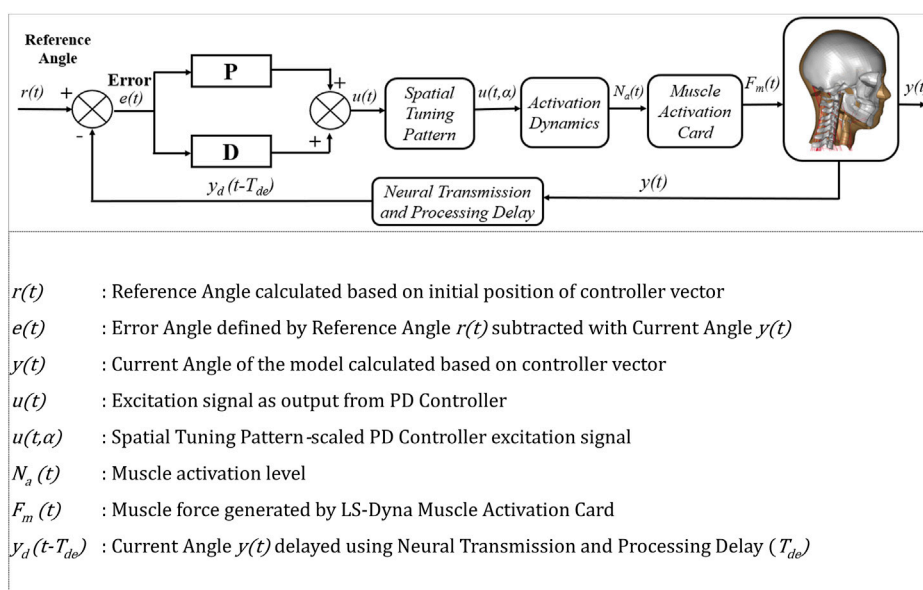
Reference Angle

$r(t)$ + - Error $e(t)$

P

D

+ +

$u(t)$

Spatial Tuning Pattern

$u(t,\alpha)$

Activation Dynamics

$N_a(t)$

Muscle Activation Card

$F_m(t)$

$y(t$

$y_d\,(t\text{-}T_{de})$

Neural Transmission and Processing Delay

$y(t)$

$r(t)$ : Reference Angle calculated based on initial position of controller vector

$e(t)$ : Error Angle defined by Reference Angle $r(t)$ subtracted with Current Angle $y(t)$

$y(t)$ : Current Angle of the model calculated based on controller vector

$u(t)$ : Excitation signal as output from PD Controller

$u(t,\alpha)$ : Spatial Tuning Pattern-scaled PD Controller excitation signal

$N_a\,(t)$ : Muscle activation level

$F_m\,(t)$ : Muscle force generated by LS-Dyna Muscle Activation Card

$y_d\,(t\text{-}T_{de})$ : Current Angle $y(t)$ delayed using Neural Transmission and Processing Delay ($T_{de}$)